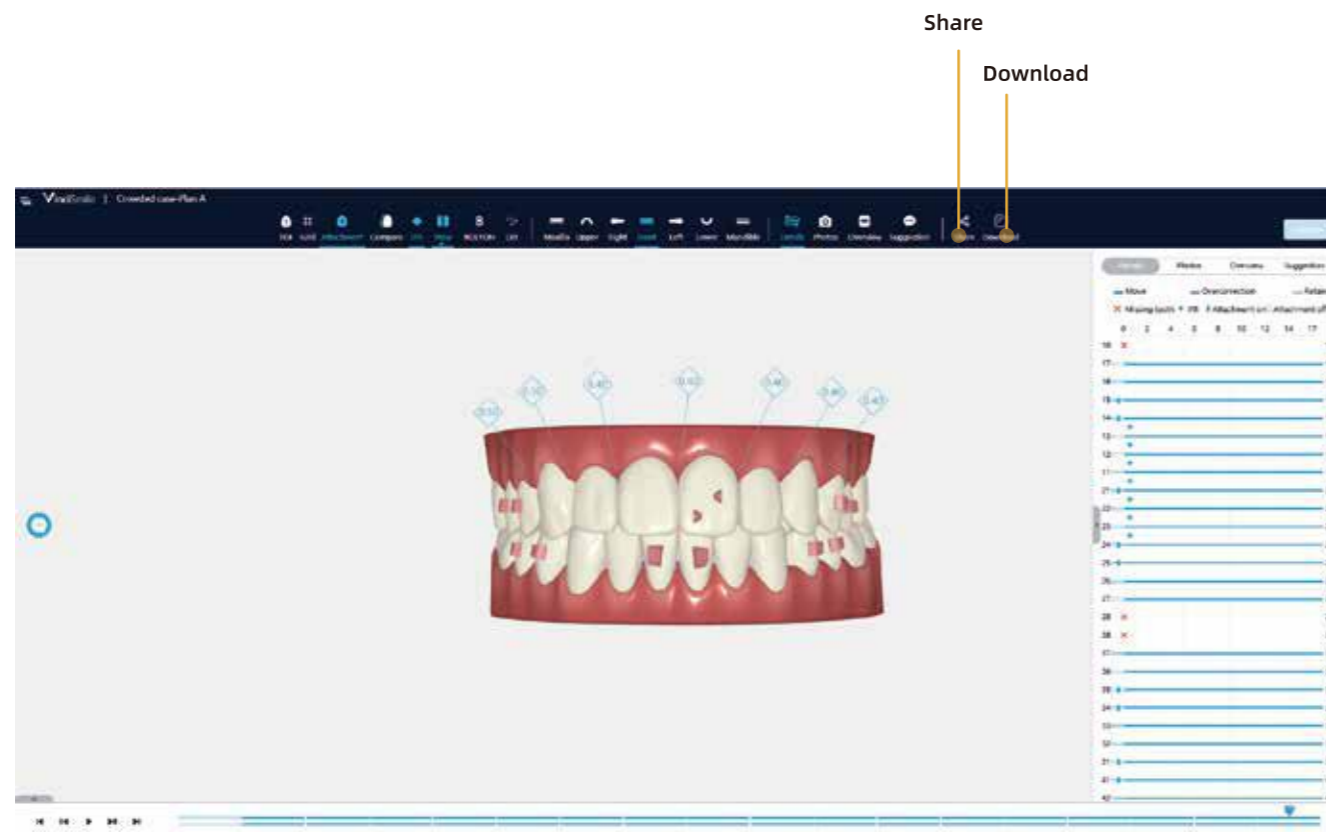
Share

Download

VirtuSmile | Crowded case-Plan A

IPR
Grid
Attachment
Compare
Staging
Bolton
Maxilla
Upper
Right
Front
Left
Lower
Mandible
Details
Photos
Overview
Suggestion
Share
Download

Details
Photos
Overview
Suggestion

Move
Overcorrection
Retain

Missing tooth
IPR
Attachment on
Attachment off

0 2 4 6 8 10 12 14 17

18
17
16
15
14
13
12
11
21
22
23
24
25
26
27
28
38
37
36
35
34
33
32
31
41
42